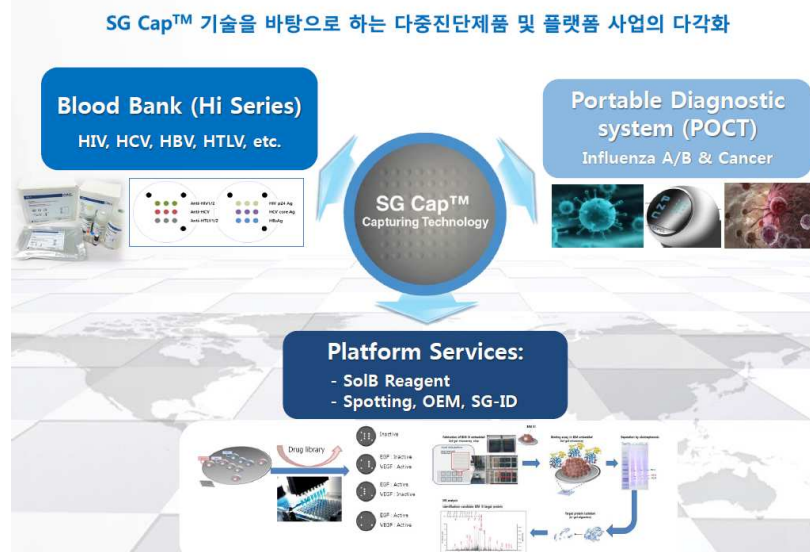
SG Cap™ 기술을 바탕으로 하는 다중진단제품 및 플랫폼 사업의 다각화

Blood Bank (Hi Series)
HIV, HCV, HBV, HTLV, etc.

Anti HIV1/2
Anti HCV
Anti HTLV1/2
HIV p24 Ag
HCV core Ag
HBsAg

Portable Diagnostic system (POCT)
Influenza A/B & Cancer

SG Cap™
Capturing Technology

Platform Services:
- SolB Reagent
- Spotting, OEM, SG-ID

Drug library
Inactive
EGF : Inactive
VEGF : Active
EGF : Active
VEGF : Inactive
EGF : Active
VEGF : Active
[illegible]